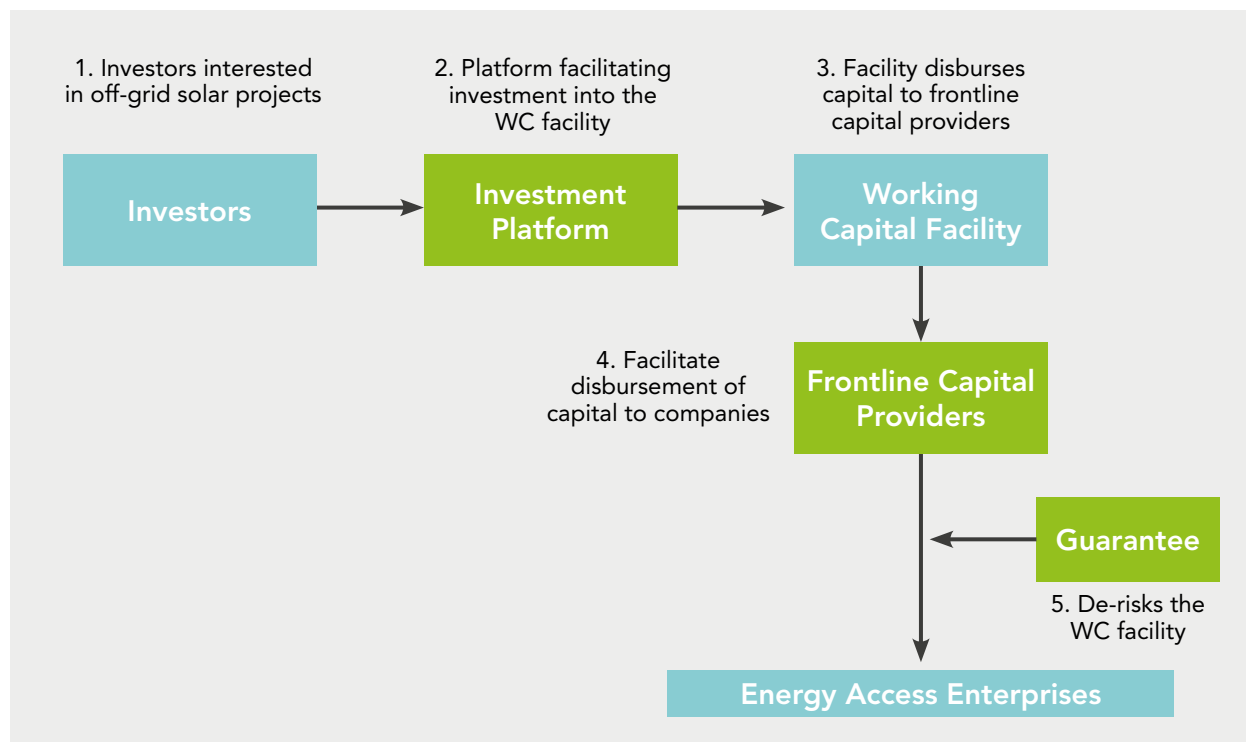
1. Investors interested in off-grid solar projects

2. Platform facilitating investment into the WC facility

3. Facility disburses capital to frontline capital providers

Investors

Investment Platform

Working Capital Facility

4. Facilitate disbursement of capital to companies

Frontline Capital Providers

Guarantee

5. De-risks the WC facility

Energy Access Enterprises